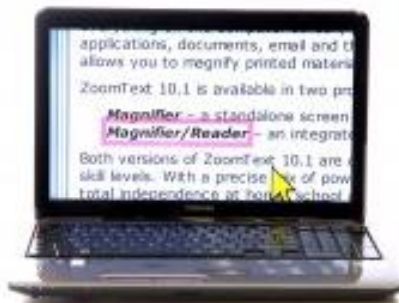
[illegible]
applications, documents, email and t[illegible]
allows you to magnify printed materi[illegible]

ZoomText 10.1 is available in two pr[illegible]

Magnifier – a standalone screen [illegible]
Magnifier/Reader – an integrate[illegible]

Both versions of ZoomText 10.1 are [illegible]
skill levels. With a precise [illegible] of pow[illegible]
total independence at ho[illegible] school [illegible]